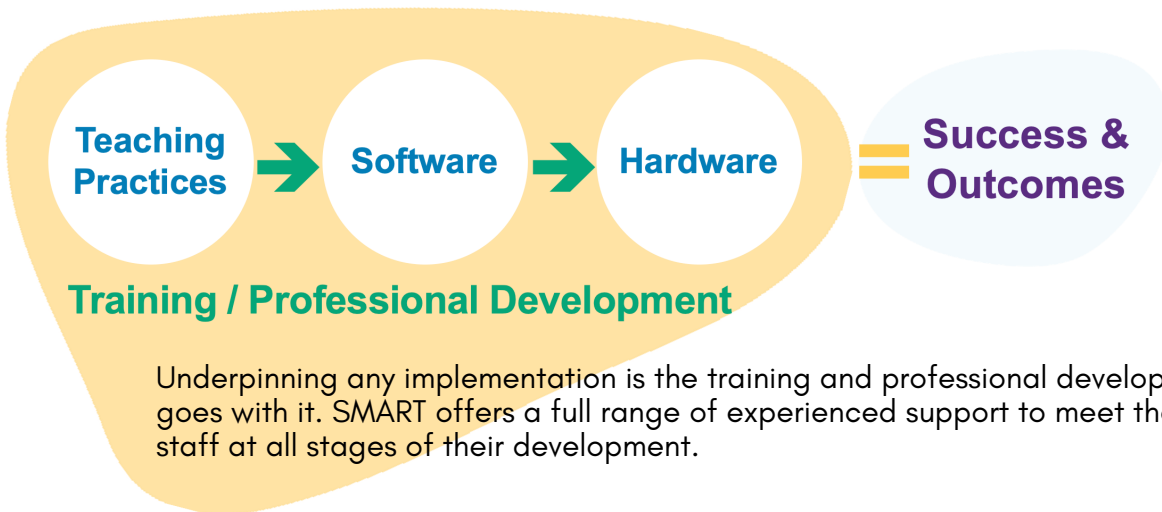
Teaching Practices

Software

Hardware

Success & Outcomes

Training / Professional Development

Underpinning any implementation is the training and professional develop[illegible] goes with it. SMART offers a full range of experienced support to meet the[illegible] staff at all stages of their development.